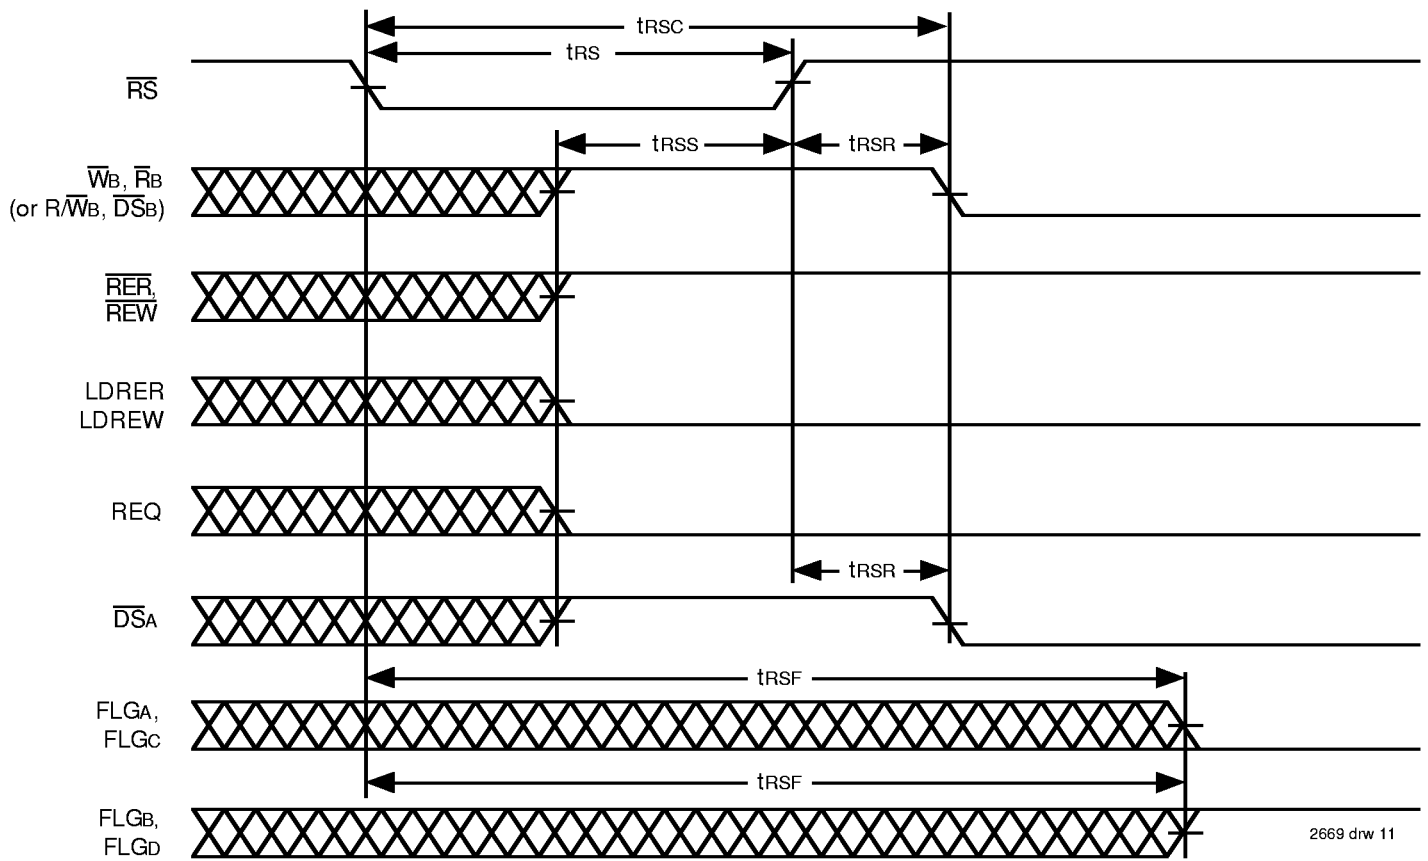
$t_{RSC}$

$t_{RS}$

$\overline{RS}$

$t_{RSS}$

$t_{RSR}$

$\overline{W}_B$, $\overline{R}_B$ (or $R/\overline{W}_B$, $\overline{DS}_B$)

$\overline{RER}$, $\overline{REW}$

LDRER LDREW

REQ

$t_{RSR}$

$\overline{DS}_A$

$t_{RSF}$

$FLG_A$, $FLG_C$

$t_{RSF}$

$FLG_B$, $FLG_D$

2669 drw 11